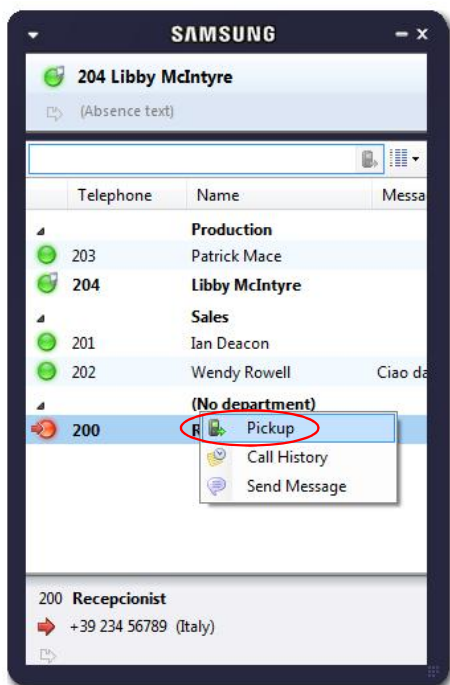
SAMSUNG

204 Libby McIntyre

(Absence text)

| Telephone | Name | Messa |
|---|---|---|
| | Production | |
| 203 | Patrick Mace | |
| 204 | Libby McIntyre | |
| | Sales | |
| 201 | Ian Deacon | |
| 202 | Wendy Rowell | Ciao da |
| | (No department) | |
| 200 | R | |

Pickup
Call History
Send Message

200 Recepcionist
+39 234 56789 (Italy)